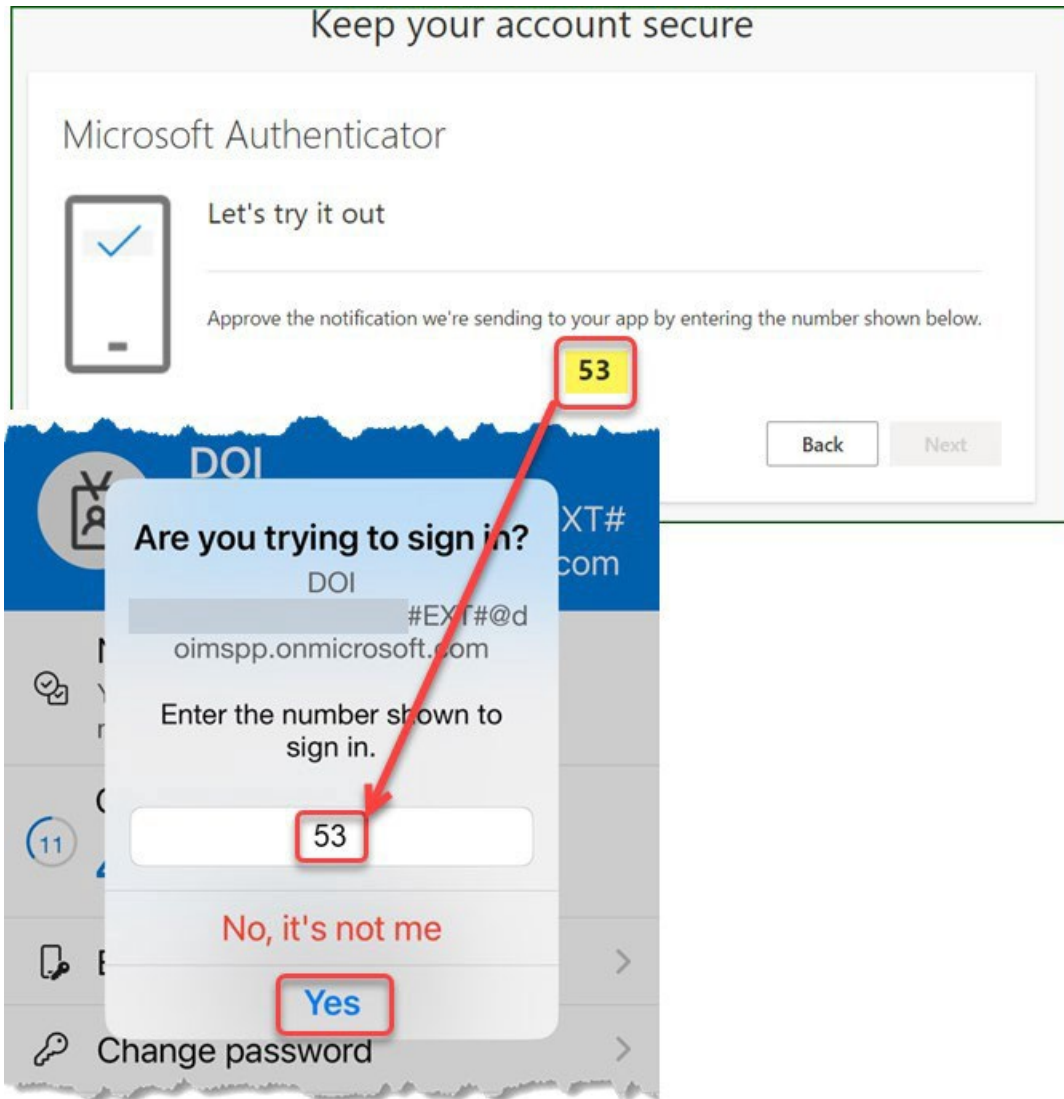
Keep your account secure

Microsoft Authenticator

Let's try it out

Approve the notification we're sending to your app by entering the number shown below.

53

Back

Next

DOI

XT#

com

Are you trying to sign in?

DOI

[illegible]#EXT#@d oimspp.onmicrosoft.com

Enter the number shown to sign in.

53

No, it's not me

Yes

11

Change password